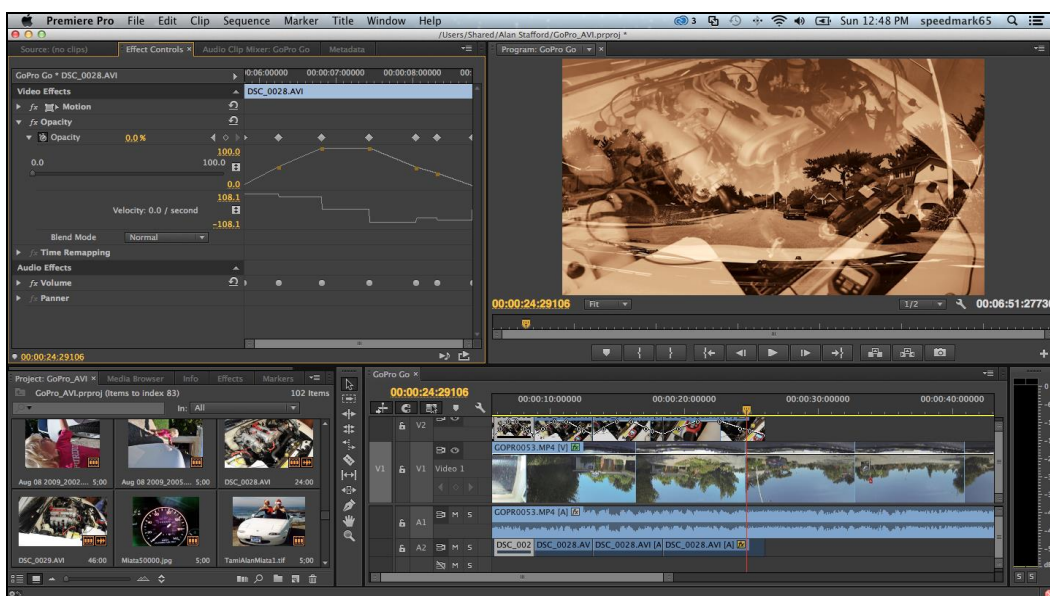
Premiere Pro File Edit Clip Sequence Marker Title Window Help

3 Sun 12:48 PM speedmark65

/Users/Shared/Alan Stafford/GoPro_AVI.prproj *

Source: (no clips) Effect Controls × Audio Clip Mixer: GoPro Go Metadata

Program: GoPro Go

GoPro Go * DSC_0028.AVI

0:06:00000 00:00:07:00000 00:00:08:00000 00:

Video Effects

DSC_0028.AVI

fx Motion

fx Opacity

Opacity 0.0 %

100.0

0.0 100.0

0.0

108.1

Velocity: 0.0 / second

-108.1

Blend Mode Normal

fx Time Remapping

Audio Effects

fx Volume

fx Panner

00:00:24:29106

00:00:24:29106 Fit 1/2 00:06:51:27730

Project: GoPro_AVI × Media Browser Info Effects Markers

GoPro_AVI.prproj (Items to index 83) 102 Items

In: All

Aug 08 2009_2002... 5;00 Aug 08 2009_2005... 5;00 DSC_0028.AVI 24:00

DSC_0029.AVI 46:00 Miata50000.jpg 5;00 TamiAlanMiata1.tif 5;00

GoPro Go

00:00:24:29106

00:00:10:00000 00:00:20:00000 00:00:30:00000 00:00:40:00000

V2

V1 V1 Video 1

GOPR0053.MP4 [V]

A1 M S

GOPR0053.MP4 [A]

A2 M S

DSC_002 DSC_0028.AVI DSC_0028.AVI [A DSC_0028.AVI [A]

M S

S S